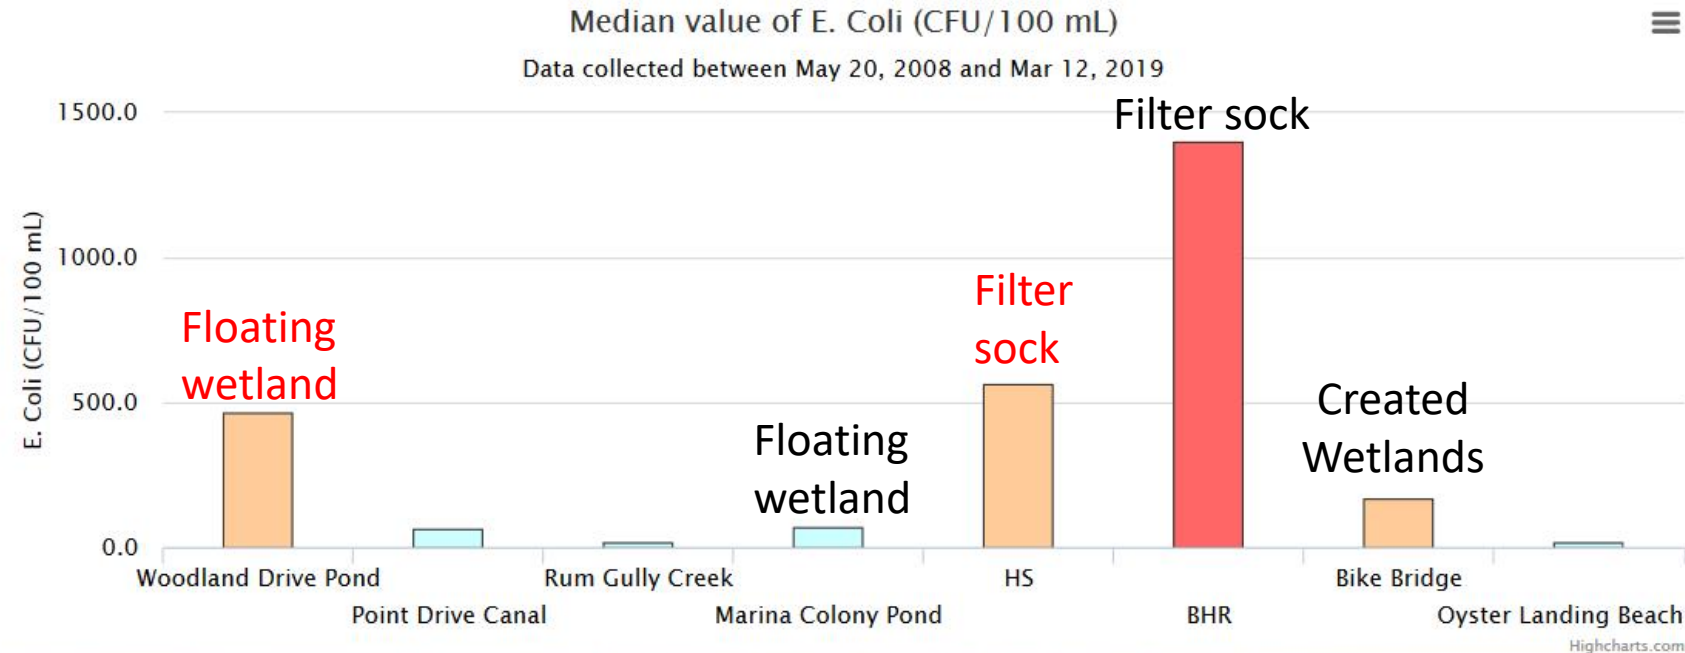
Median value of E. Coli (CFU/100 mL)

Data collected between May 20, 2008 and Mar 12, 2019

E. Coli (CFU/100 mL)

1500.0
1000.0
500.0
0.0

Floating wetland

Floating wetland

Filter sock

Filter sock

Created Wetlands

Woodland Drive Pond
Point Drive Canal
Rum Gully Creek
Marina Colony Pond
HS
BHR
Bike Bridge
Oyster Landing Beach

Highcharts.com